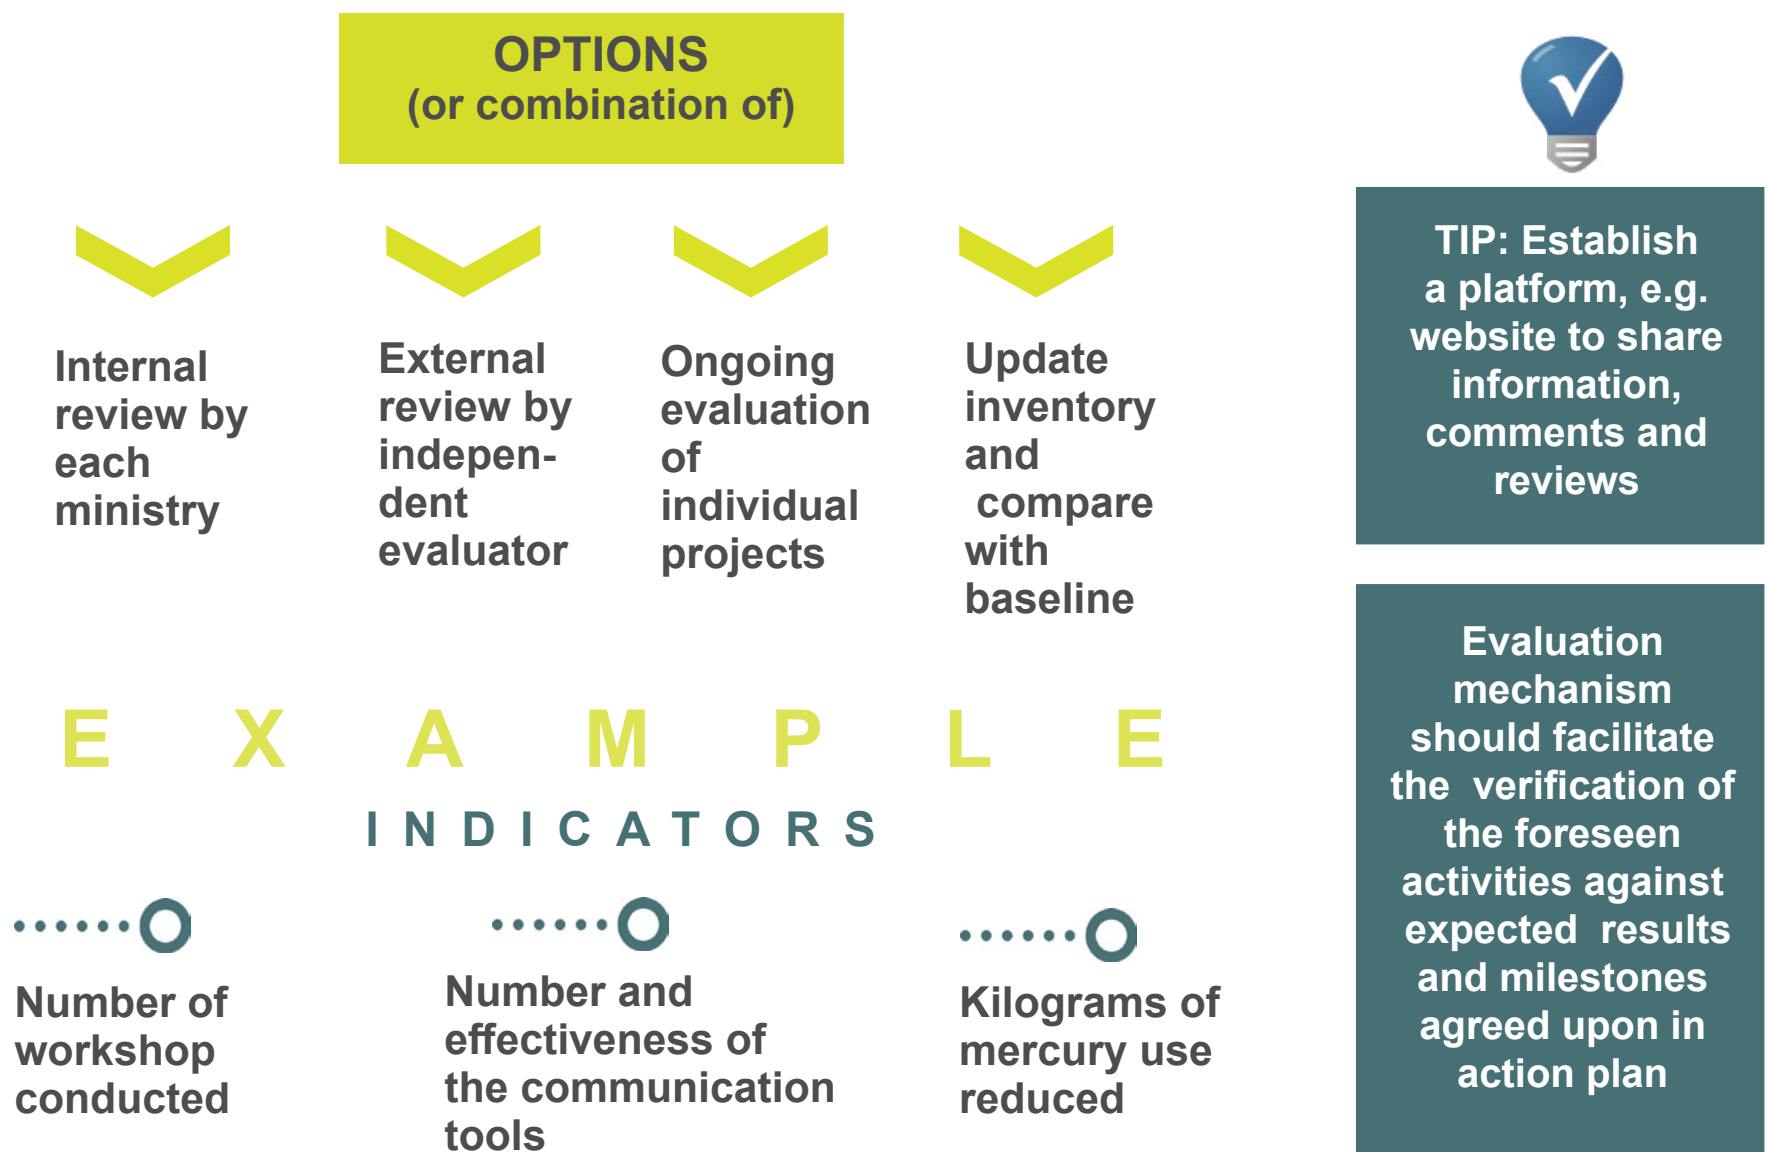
OPTIONS
(or combination of)

Internal review by each ministry

External review by independent evaluator

Ongoing evaluation of individual projects

Update inventory and compare with baseline

TIP: Establish a platform, e.g. website to share information, comments and reviews

E X A M P L E

INDICATORS

Number of workshop conducted

Number and effectiveness of the communication tools

Kilograms of mercury use reduced

Evaluation mechanism should facilitate the verification of the foreseen activities against expected results and milestones agreed upon in action plan